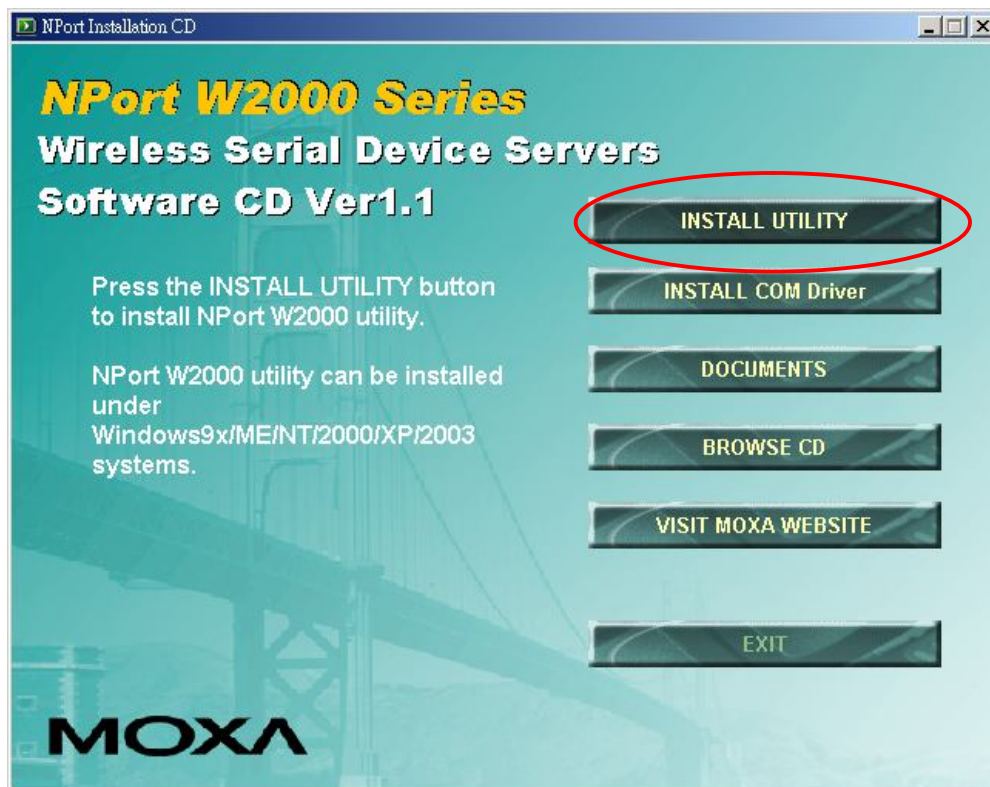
NPort Installation CD

NPort W2000 Series
Wireless Serial Device Servers
Software CD Ver1.1

INSTALL UTILITY

Press the INSTALL UTILITY button to install NPort W2000 utility.

INSTALL COM Driver

NPort W2000 utility can be installed under Windows9x/ME/NT/2000/XP/2003 systems.

DOCUMENTS

BROWSE CD

VISIT MOXA WEBSITE

EXIT

MOXA